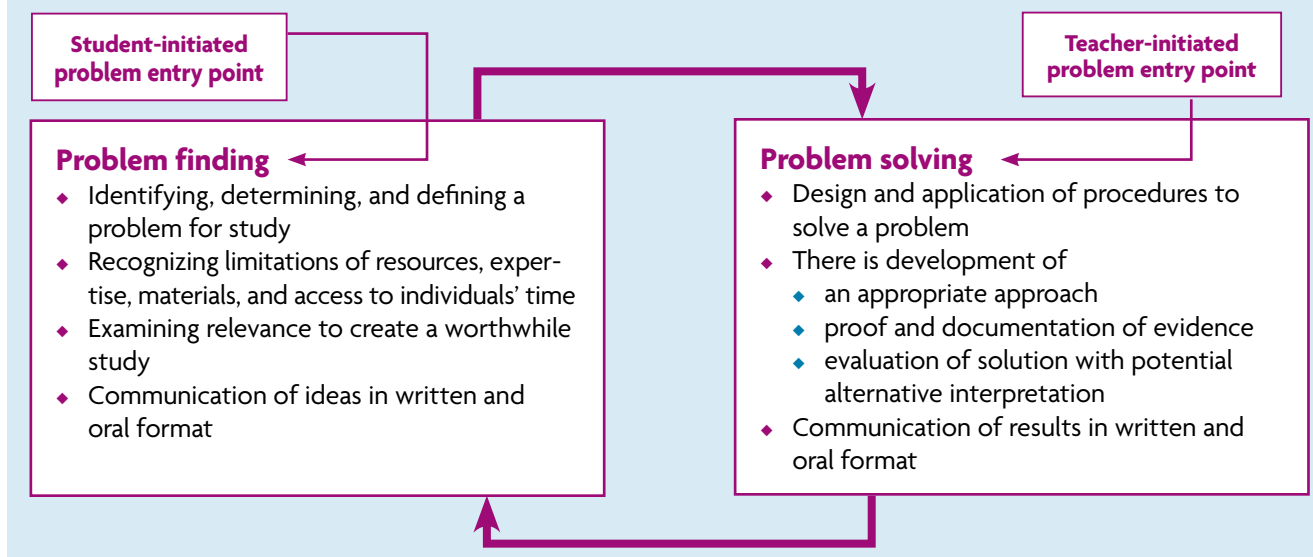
Student-initiated problem entry point

Teacher-initiated problem entry point

Problem finding
- Identifying, determining, and defining a problem for study
- Recognizing limitations of resources, expertise, materials, and access to individuals' time
- Examining relevance to create a worthwhile study
- Communication of ideas in written and oral format

Problem solving
- Design and application of procedures to solve a problem
- There is development of
  - an appropriate approach
  - proof and documentation of evidence
  - evaluation of solution with potential alternative interpretation
- Communication of results in written and oral format